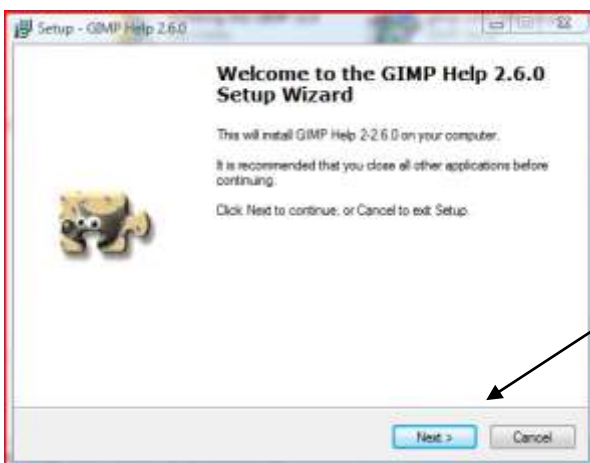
Setup - GIMP Help 2.6.0

Welcome to the GIMP Help 2.6.0 Setup Wizard

This will install GIMP Help 2-2.6.0 on your computer.

It is recommended that you close all other applications before continuing.

Click Next to continue, or Cancel to exit Setup.

Next >

Cancel